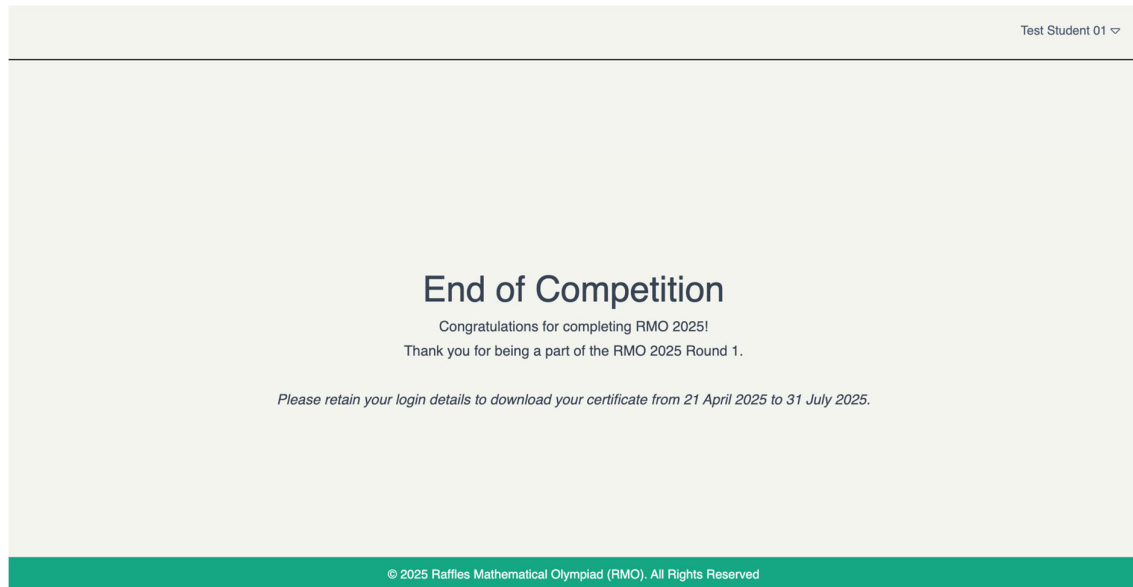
Test Student 01

End of Competition

Congratulations for completing RMO 2025!

Thank you for being a part of the RMO 2025 Round 1.

*Please retain your login details to download your certificate from 21 April 2025 to 31 July 2025.*

© 2025 Raffles Mathematical Olympiad (RMO). All Rights Reserved